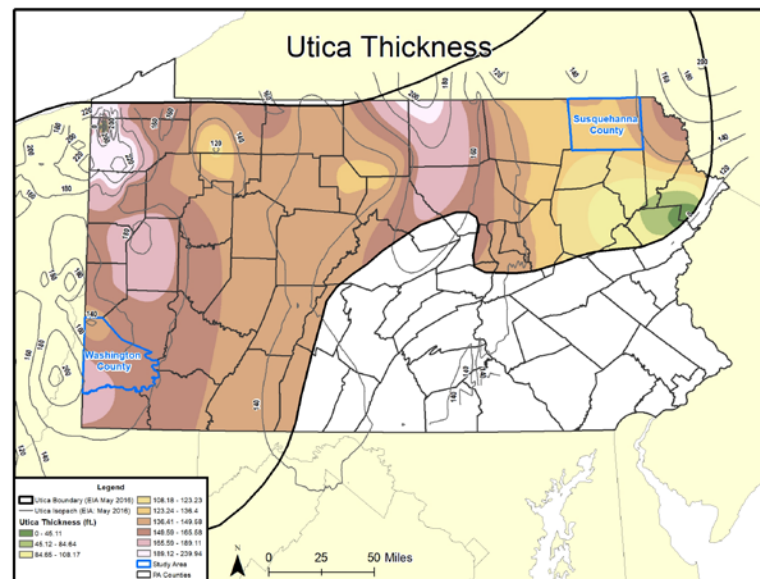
Utica Thickness

Susquehanna County

Washington County

Legend
Utica Boundary (EIA May 2016)
Utica Isopach (EIA May 2016)
Utica Thickness (ft.)
0 - 45.11
45.12 - 84.64
84.65 - 108.17
108.18 - 123.23
123.24 - 136.4
136.41 - 149.58
149.59 - 165.58
165.59 - 189.11
189.12 - 239.94
Study Area
PA Counties

N
0 25 50 Miles

120
140
160
180
200
220
240
260
128
140
140
140
140
140
120
160
180
200
200